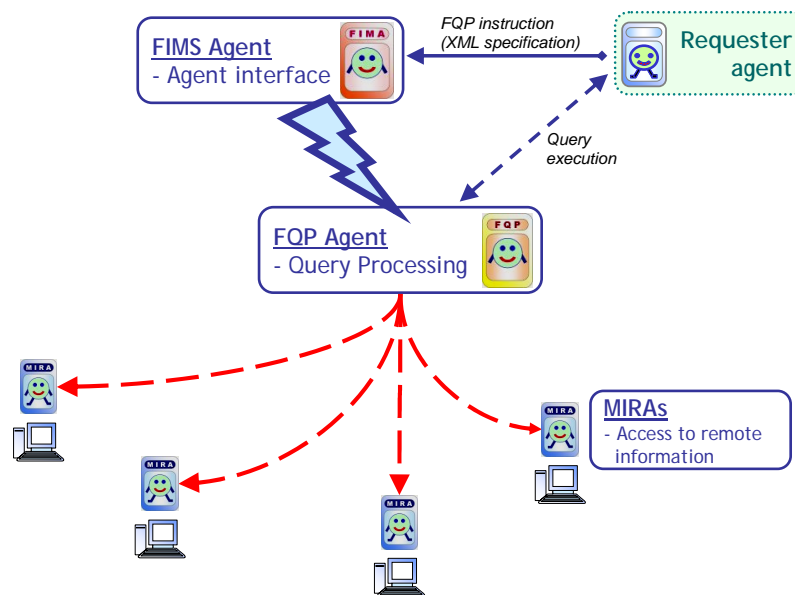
FIMS Agent
- Agent interface

FIMA

FQP instruction
(XML specification)

Requester agent

Query execution

FQP Agent
- Query Processing

FQP

MIRA

MIRAs
- Access to remote information

MIRA

MIRA

MIRA